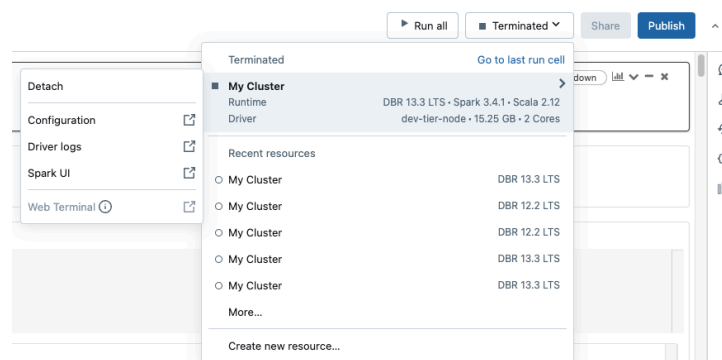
Run all   Terminated   Share   Publish

Terminated   Go to last run cell

My Cluster
Runtime   DBR 13.3 LTS • Spark 3.4.1 • Scala 2.12
Driver   dev-tier-node • 15.25 GB • 2 Cores

Recent resources
My Cluster   DBR 13.3 LTS
My Cluster   DBR 12.2 LTS
My Cluster   DBR 12.2 LTS
My Cluster   DBR 13.3 LTS
My Cluster   DBR 13.3 LTS
More...

Create new resource...

Detach
Configuration
Driver logs
Spark UI
Web Terminal

down